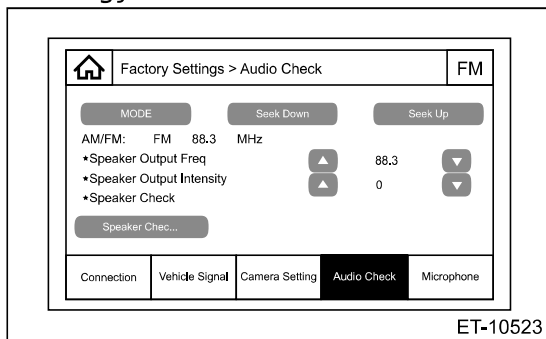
Factory Settings > Audio Check

FM

MODE

Seek Down

Seek Up

AM/FM: FM 88.3 MHz

*Speaker Output Freq

88.3

*Speaker Output Intensity

0

*Speaker Check

Speaker Chec...

| Connection | Vehicle Signal | Camera Setting | Audio Check | Microphone |
|---|---|---|---|---|

ET-10523